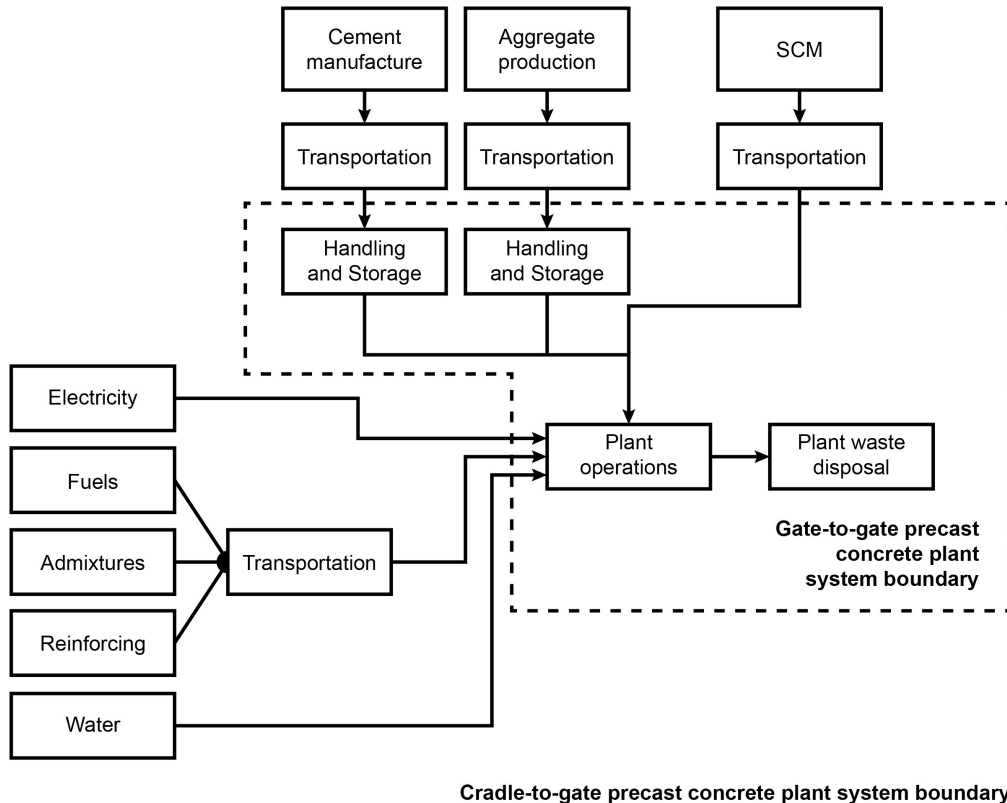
Cement manufacture

Aggregate production

SCM

Transportation

Transportation

Transportation

Handling and Storage

Handling and Storage

Electricity

Plant operations

Plant waste disposal

Fuels

Admixtures

Transportation

Reinforcing

Gate-to-gate precast concrete plant system boundary

Water

Cradle-to-gate precast concrete plant system boundary